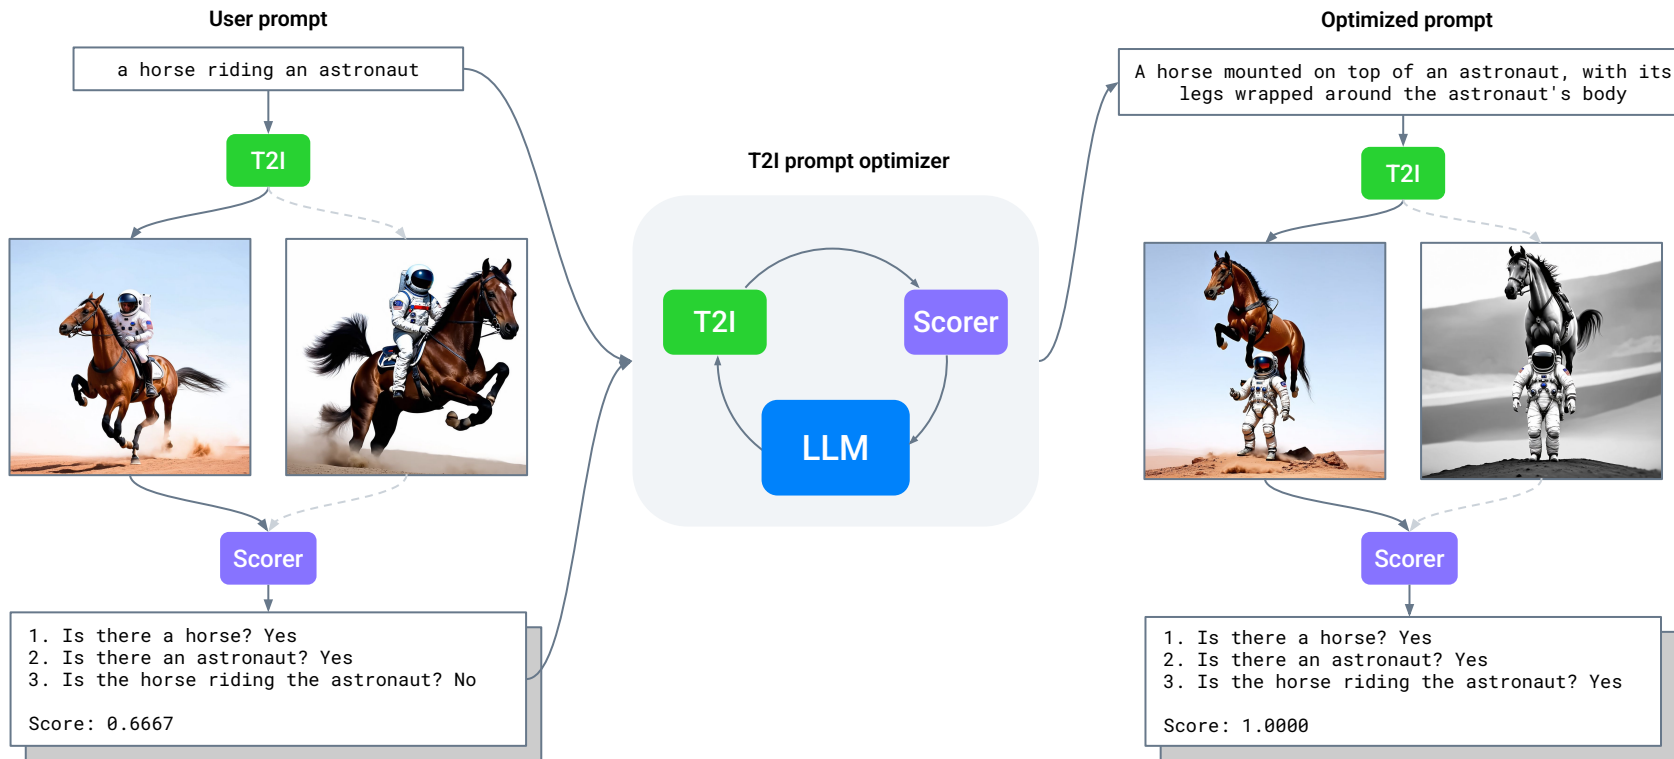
User prompt

a horse riding an astronaut

T2I

Scorer

1. Is there a horse? Yes
2. Is there an astronaut? Yes
3. Is the horse riding the astronaut? No

Score: 0.6667

T2I prompt optimizer

T2I

Scorer

LLM

Optimized prompt

A horse mounted on top of an astronaut, with its legs wrapped around the astronaut's body

T2I

Scorer

1. Is there a horse? Yes
2. Is there an astronaut? Yes
3. Is the horse riding the astronaut? Yes

Score: 1.0000